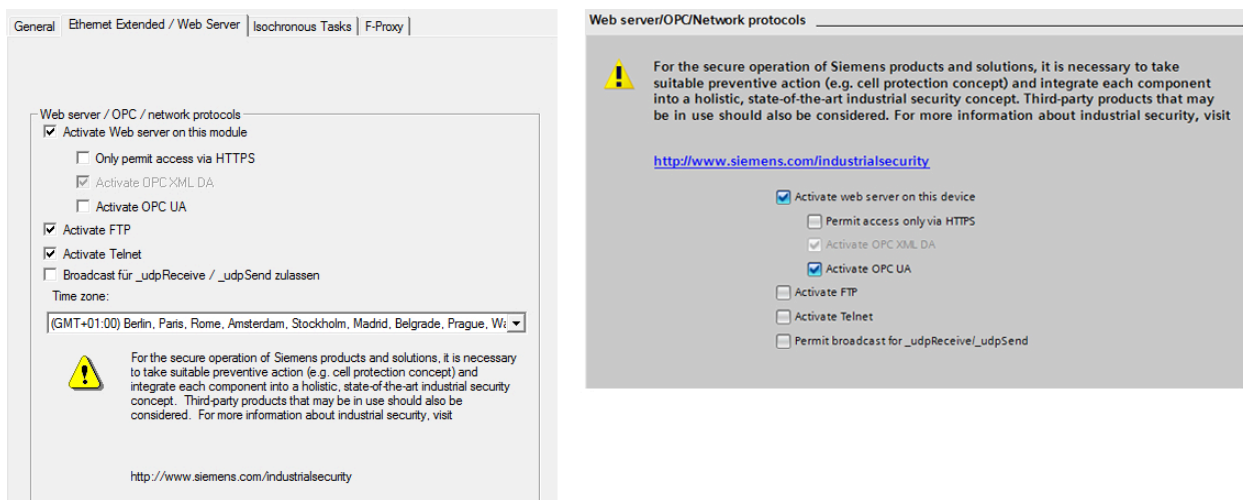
General | Ethernet Extended / Web Server | Isochronous Tasks | F-Proxy

Web server / OPC / network protocols

☑ Activate Web server on this module

☐ Only permit access via HTTPS

☑ Activate OPC XML DA

☐ Activate OPC UA

☑ Activate FTP

☑ Activate Telnet

☐ Broadcast für _udpReceive / _udpSend zulassen

Time zone:

(GMT+01:00) Berlin, Paris, Rome, Amsterdam, Stockholm, Madrid, Belgrade, Prague, Wa

For the secure operation of Siemens products and solutions, it is necessary to take suitable preventive action (e.g. cell protection concept) and integrate each component into a holistic, state-of-the-art industrial security concept. Third-party products that may be in use should also be considered. For more information about industrial security, visit

http://www.siemens.com/industrialsecurity

Web server/OPC/Network protocols

For the secure operation of Siemens products and solutions, it is necessary to take suitable preventive action (e.g. cell protection concept) and integrate each component into a holistic, state-of-the-art industrial security concept. Third-party products that may be in use should also be considered. For more information about industrial security, visit

http://www.siemens.com/industrialsecurity

☑ Activate web server on this device

☐ Permit access only via HTTPS

☑ Activate OPC XML DA

☑ Activate OPC UA

☐ Activate FTP

☐ Activate Telnet

☐ Permit broadcast for _udpReceive/_udpSend